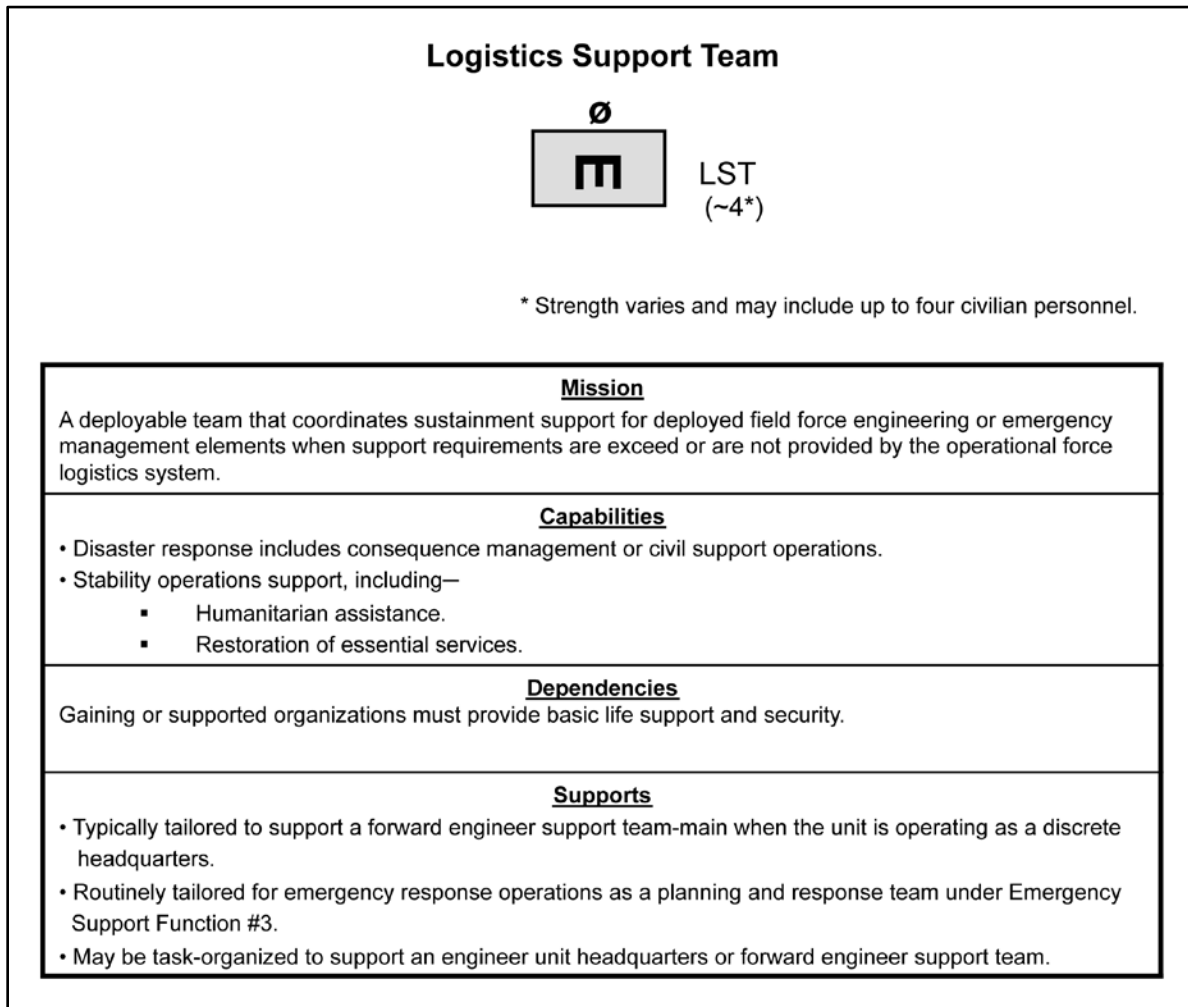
Logistics Support Team

ø

LST
(~4*)

* Strength varies and may include up to four civilian personnel.

Mission
A deployable team that coordinates sustainment support for deployed field force engineering or emergency management elements when support requirements are exceed or are not provided by the operational force logistics system.

Capabilities
• Disaster response includes consequence management or civil support operations.
• Stability operations support, including–
▪ Humanitarian assistance.
▪ Restoration of essential services.

Dependencies
Gaining or supported organizations must provide basic life support and security.

Supports
• Typically tailored to support a forward engineer support team-main when the unit is operating as a discrete headquarters.
• Routinely tailored for emergency response operations as a planning and response team under Emergency Support Function #3.
• May be task-organized to support an engineer unit headquarters or forward engineer support team.